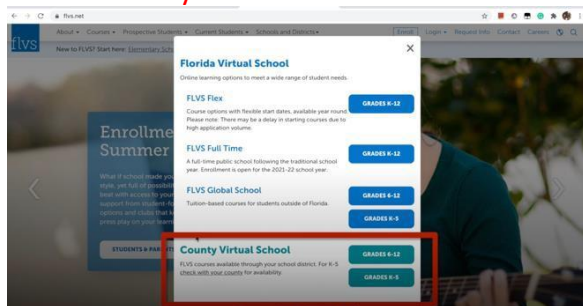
flvs.net

flvs

About ▾ Courses ▾ Prospective Students ▾ Current Students ▾ Schools and Districts ▾

Login ▾ Request Info Contact Careers

New to FLVS? Start here: Elementary School

Enrollme
Summer

What if school made you
style, yet full of possibili
beat with access to you
support from student-fo
options and clubs that k
press play on your learn

STUDENTS & PAR

×

Florida Virtual School

Online learning options to meet a wide range of student needs.

FLVS Flex

Course options with flexible start dates, available year round. Please note: There may be a delay in starting courses due to high application volume.

GRADES K-12

FLVS Full Time

A full-time public school following the traditional school year. Enrollment is open for the 2021-22 school year.

GRADES K-12

FLVS Global School

Tuition-based courses for students outside of Florida.

GRADES 6-12

GRADES K-5

County Virtual School

FLVS courses available through your school district. For K-5 check with your county for availability.

GRADES 6-12

GRADES K-5